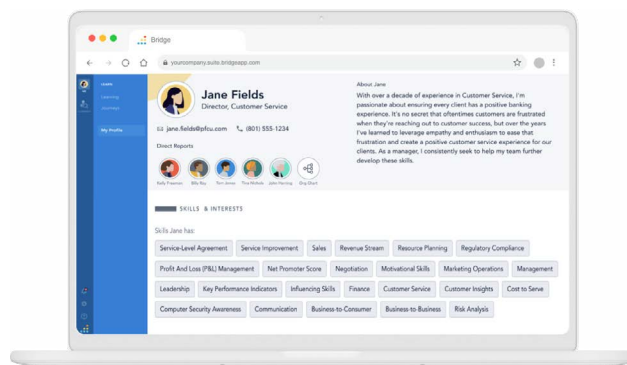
Bridge

yourcompany.suite.bridgeapp.com

Learn
Learning
Journeys

My Profile

Jane Fields
Director, Customer Service

jane.fields@pfcu.com (801) 555-1234

Direct Reports

Kelly Freeman Billy Ray Tom Jones Tina Nichols John Hartley Org Chart

About Jane
With over a decade of experience in Customer Service, I'm passionate about ensuring every client has a positive banking experience. It's no secret that oftentimes customers are frustrated when they're reaching out to customer success, but over the years I've learned to leverage empathy and enthusiasm to ease that frustration and create a positive customer service experience for our clients. As a manager, I consistently seek to help my team further develop these skills.

SKILLS & INTERESTS

Skills Jane has:

Service-Level Agreement | Service Improvement | Sales | Revenue Stream | Resource Planning | Regulatory Compliance

Profit And Loss (P&L) Management | Net Promoter Score | Negotiation | Motivational Skills | Marketing Operations | Management

Leadership | Key Performance Indicators | Influencing Skills | Finance | Customer Service | Customer Insights | Cost to Serve

Computer Security Awareness | Communication | Business-to-Consumer | Business-to-Business | Risk Analysis